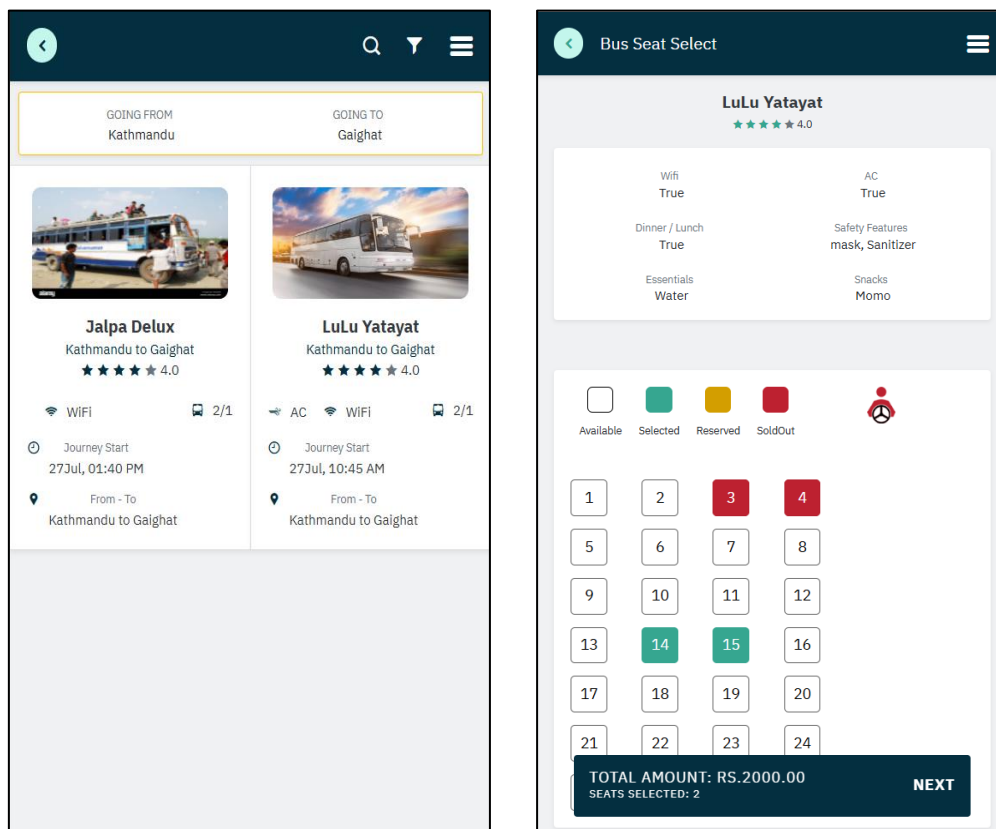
GOING FROM
Kathmandu

GOING TO
Gaighat

Jalpa Delux
Kathmandu to Gaighat
4.0

WiFI 2/1

Journey Start
27Jul, 01:40 PM

From - To
Kathmandu to Gaighat

LuLu Yatayat
Kathmandu to Gaighat
4.0

AC WiFI 2/1

Journey Start
27Jul, 10:45 AM

From - To
Kathmandu to Gaighat

Bus Seat Select

LuLu Yatayat
4.0

Wifi
True

AC
True

Dinner / Lunch
True

Safety Features
mask, Sanitizer

Essentials
Water

Snacks
Momo

Available Selected Reserved SoldOut

| 1 | 2 | 3 | 4 |
|---|---|---|---|
| 5 | 6 | 7 | 8 |
| 9 | 10 | 11 | 12 |
| 13 | 14 | 15 | 16 |
| 17 | 18 | 19 | 20 |
| 21 | 22 | 23 | 24 |

TOTAL AMOUNT: RS.2000.00
SEATS SELECTED: 2
NEXT